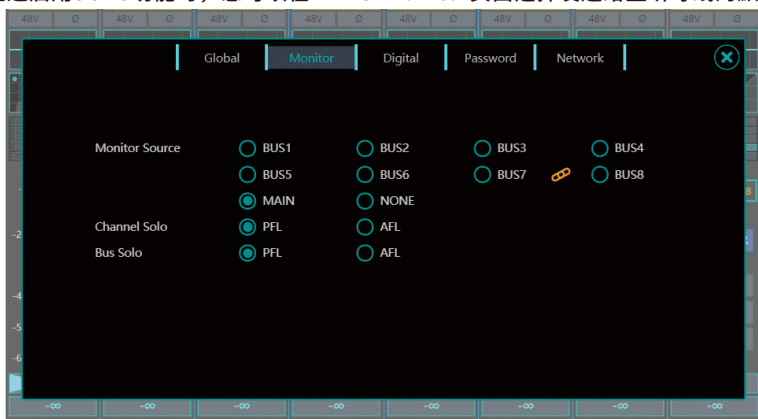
48V Ø 48V Ø 48V Ø

Global | Monitor | Digital | Password | Network

Monitor Source BUS1 BUS2 BUS3 BUS4
BUS5 BUS6 BUS7 BUS8
MAIN NONE
Channel Solo PFL AFL
Bus Solo PFL AFL

-2
-4
-5
-6
8

-∞ -∞ -∞ -∞ -∞ -∞ -∞ -∞